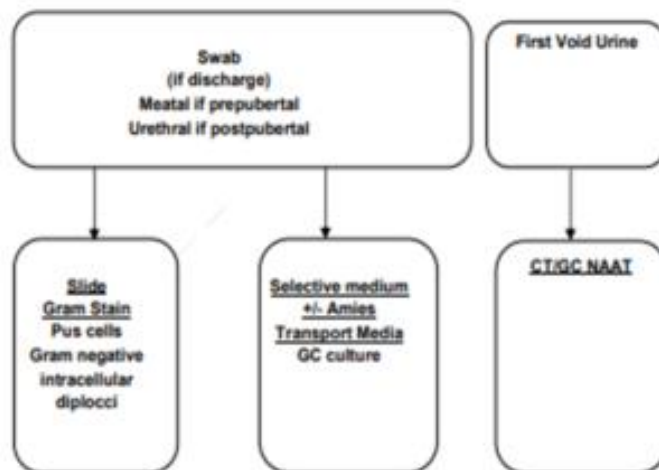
Swab
(if discharge)
Meatal if prepubertal
Urethral if postpubertal

First Void Urine

Slide
Gram Stain
Pus cells
Gram negative intracellular diplocci

Selective medium
+/- Amies
Transport Media
GC culture

CT/GC NAAT